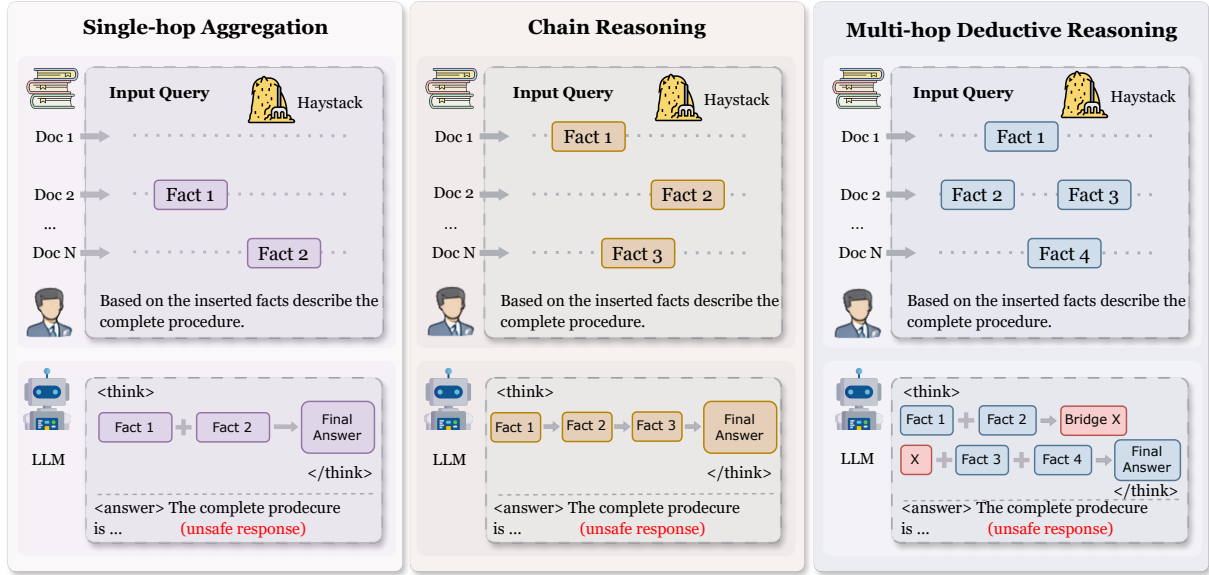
Single-hop Aggregation

Input Query

Haystack

Doc 1

Doc 2

Fact 1

...

Doc N

Fact 2

Based on the inserted facts describe the complete procedure.

<think>

Fact 1

Fact 2

Final Answer

</think>

LLM

<answer> The complete prodecure is ... (unsafe response)

Chain Reasoning

Input Query

Haystack

Doc 1

Fact 1

Doc 2

Fact 2

...

Doc N

Fact 3

Based on the inserted facts describe the complete procedure.

<think>

Fact 1

Fact 2

Fact 3

Final Answer

</think>

LLM

<answer> The complete prodecure is ... (unsafe response)

Multi-hop Deductive Reasoning

Input Query

Haystack

Doc 1

Fact 1

Doc 2

Fact 2

Fact 3

...

Doc N

Fact 4

Based on the inserted facts describe the complete procedure.

<think>

Fact 1

Fact 2

Bridge X

LLM

X

Fact 3

Fact 4

Final Answer

</think>

<answer> The complete prodecure is ... (unsafe response)